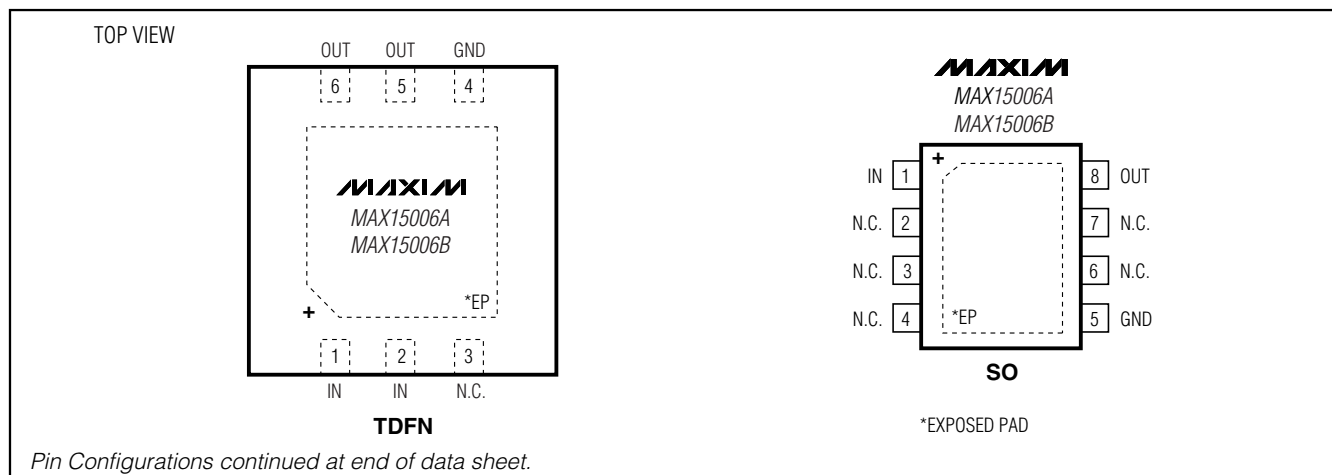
TOP VIEW

OUT OUT GND

6 5 4

MAXIM
MAX15006A
MAX15006B

*EP

+

1 2 3

IN IN N.C.

TDFN

MAXIM
MAX15006A
MAX15006B

+

IN 1
N.C. 2
N.C. 3
N.C. 4

8 OUT
7 N.C.
6 N.C.
5 GND

*EP

SO

*EXPOSED PAD

Pin Configurations continued at end of data sheet.